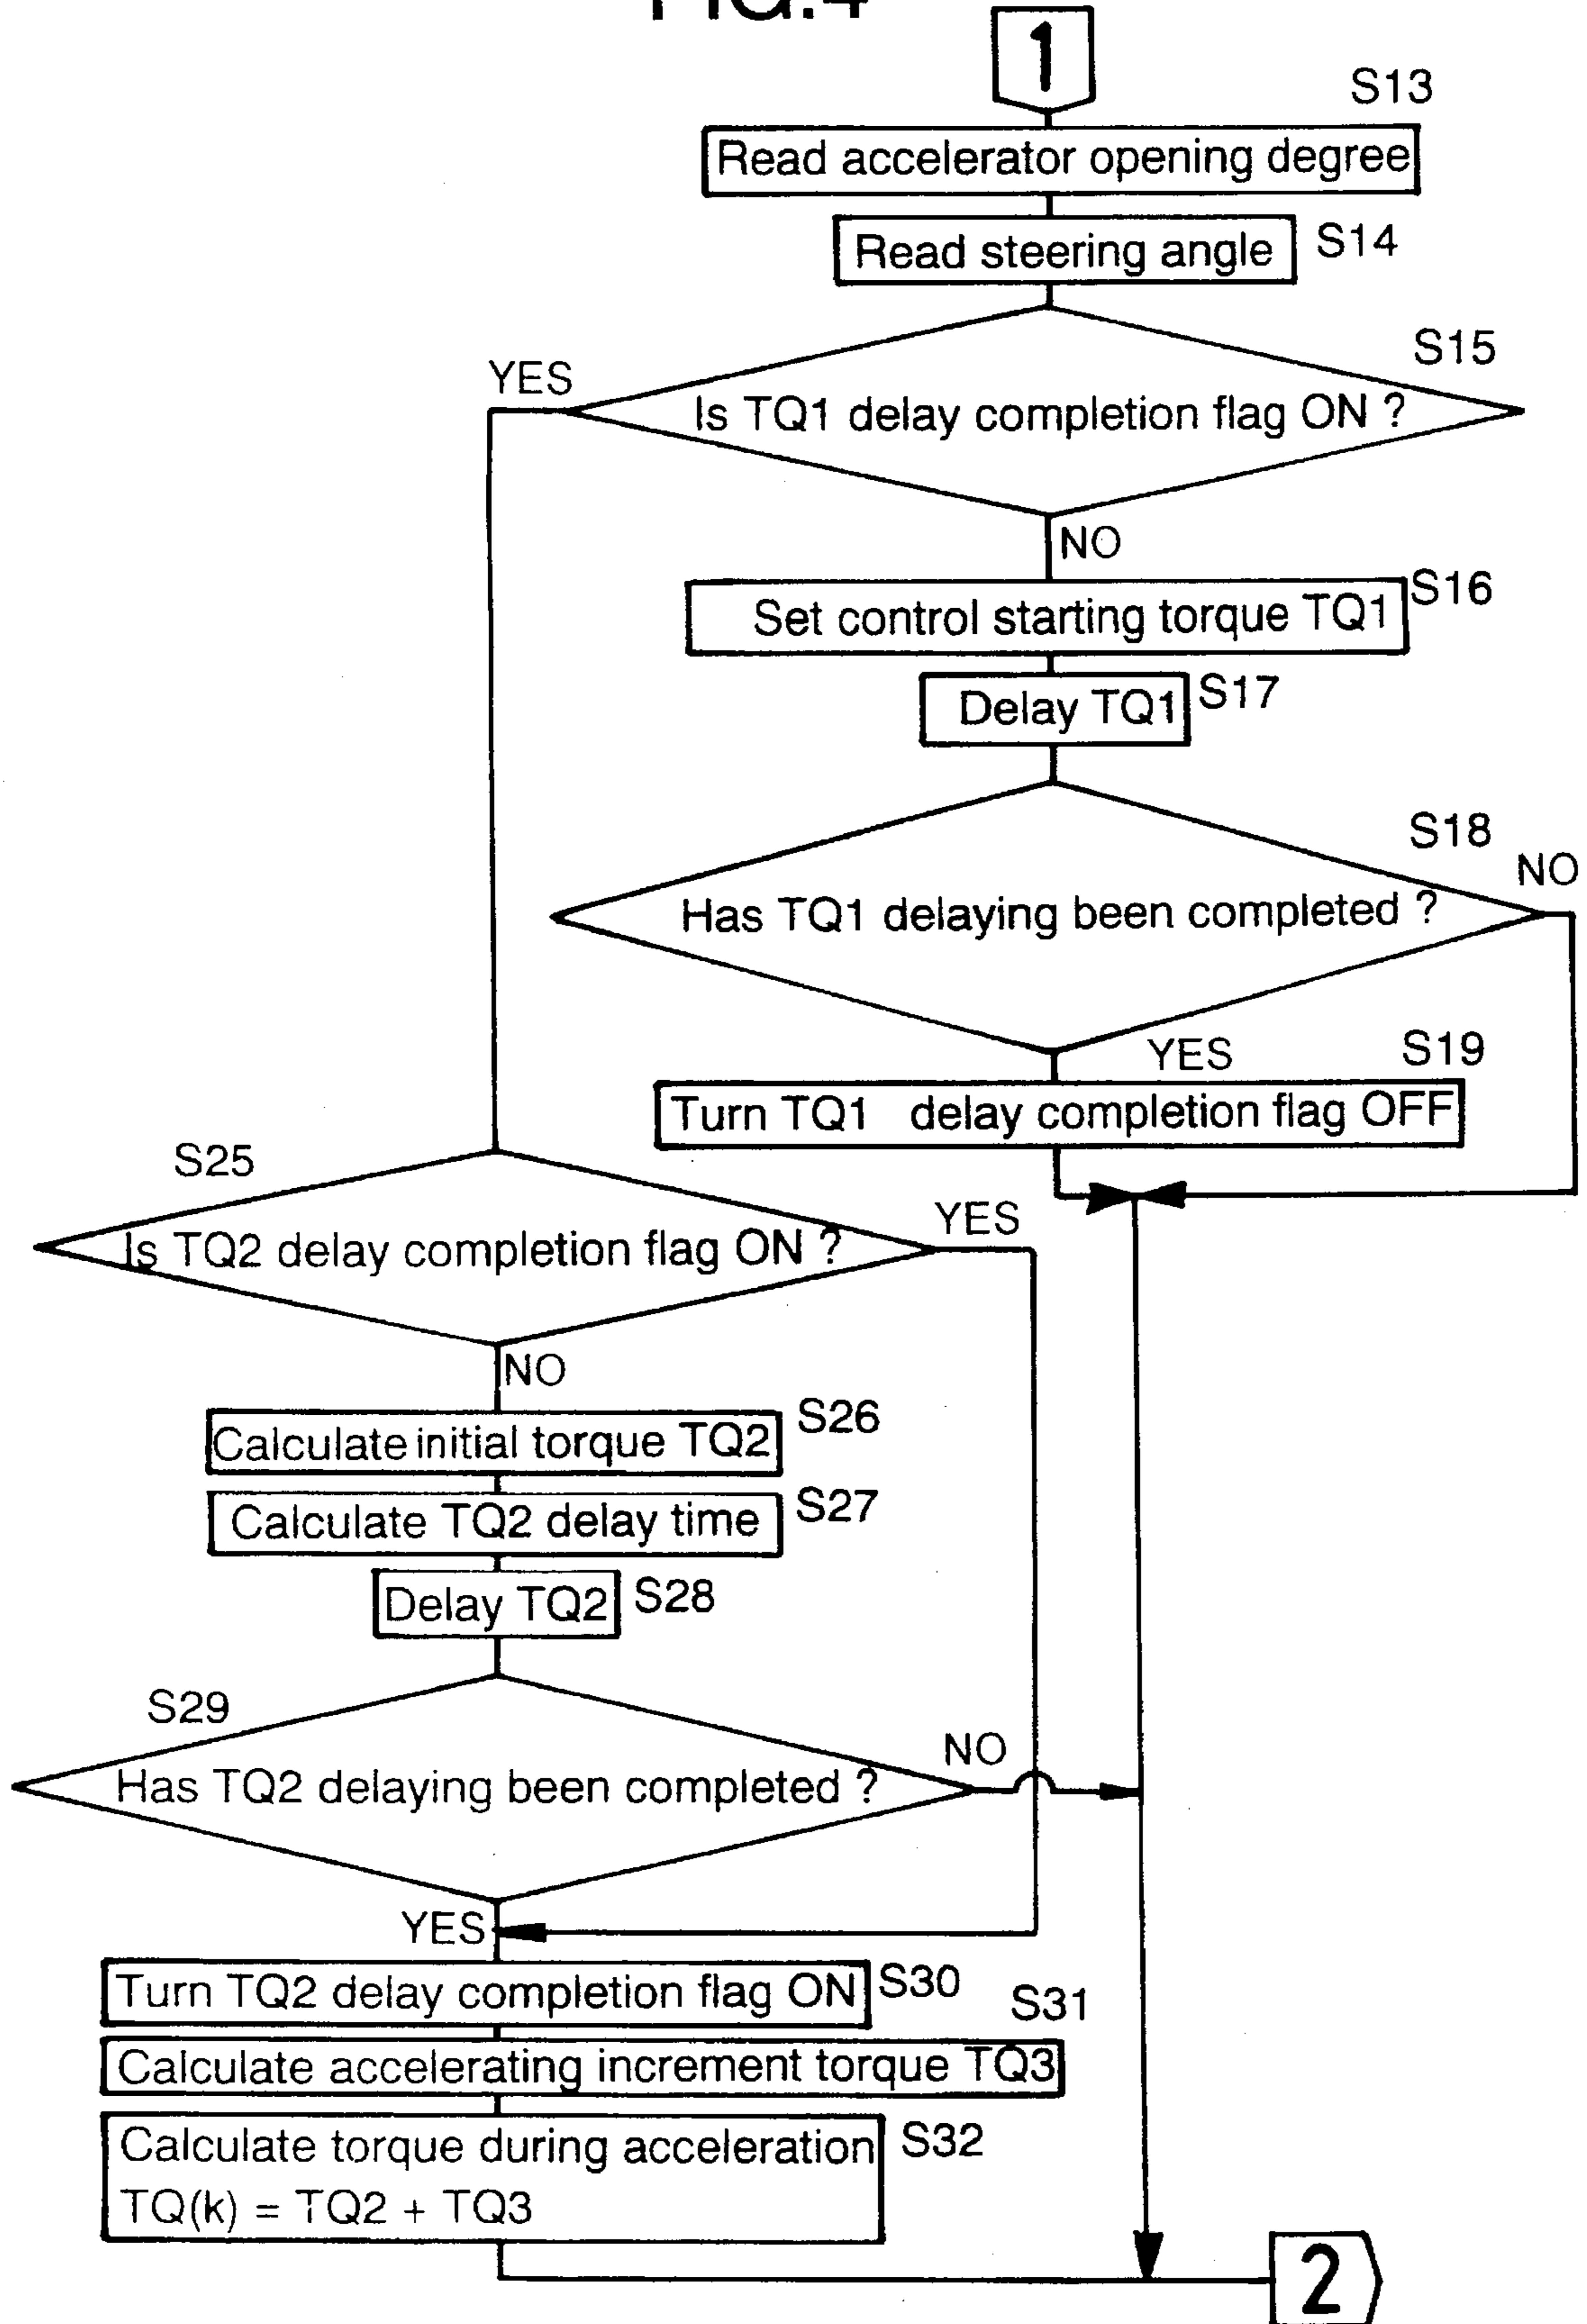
FIG.4

1

S13
Read accelerator opening degree

Read steering angle
S14

S15
YES
Is TQ1 delay completion flag ON ?
NO

Set control starting torque TQ1
S16

Delay TQ1
S17

S18
NO
Has TQ1 delaying been completed ?
YES
S19

Turn TQ1 delay completion flag OFF

S25
Is TQ2 delay completion flag ON ?
YES
NO

Calculate initial torque TQ2
S26

Calculate TQ2 delay time
S27

Delay TQ2
S28

S29
Has TQ2 delaying been completed ?
NO
YES

Turn TQ2 delay completion flag ON
S30
S31

Calculate accelerating increment torque TQ3

Calculate torque during acceleration
$TQ(k) = TQ2 + TQ3$
S32

2